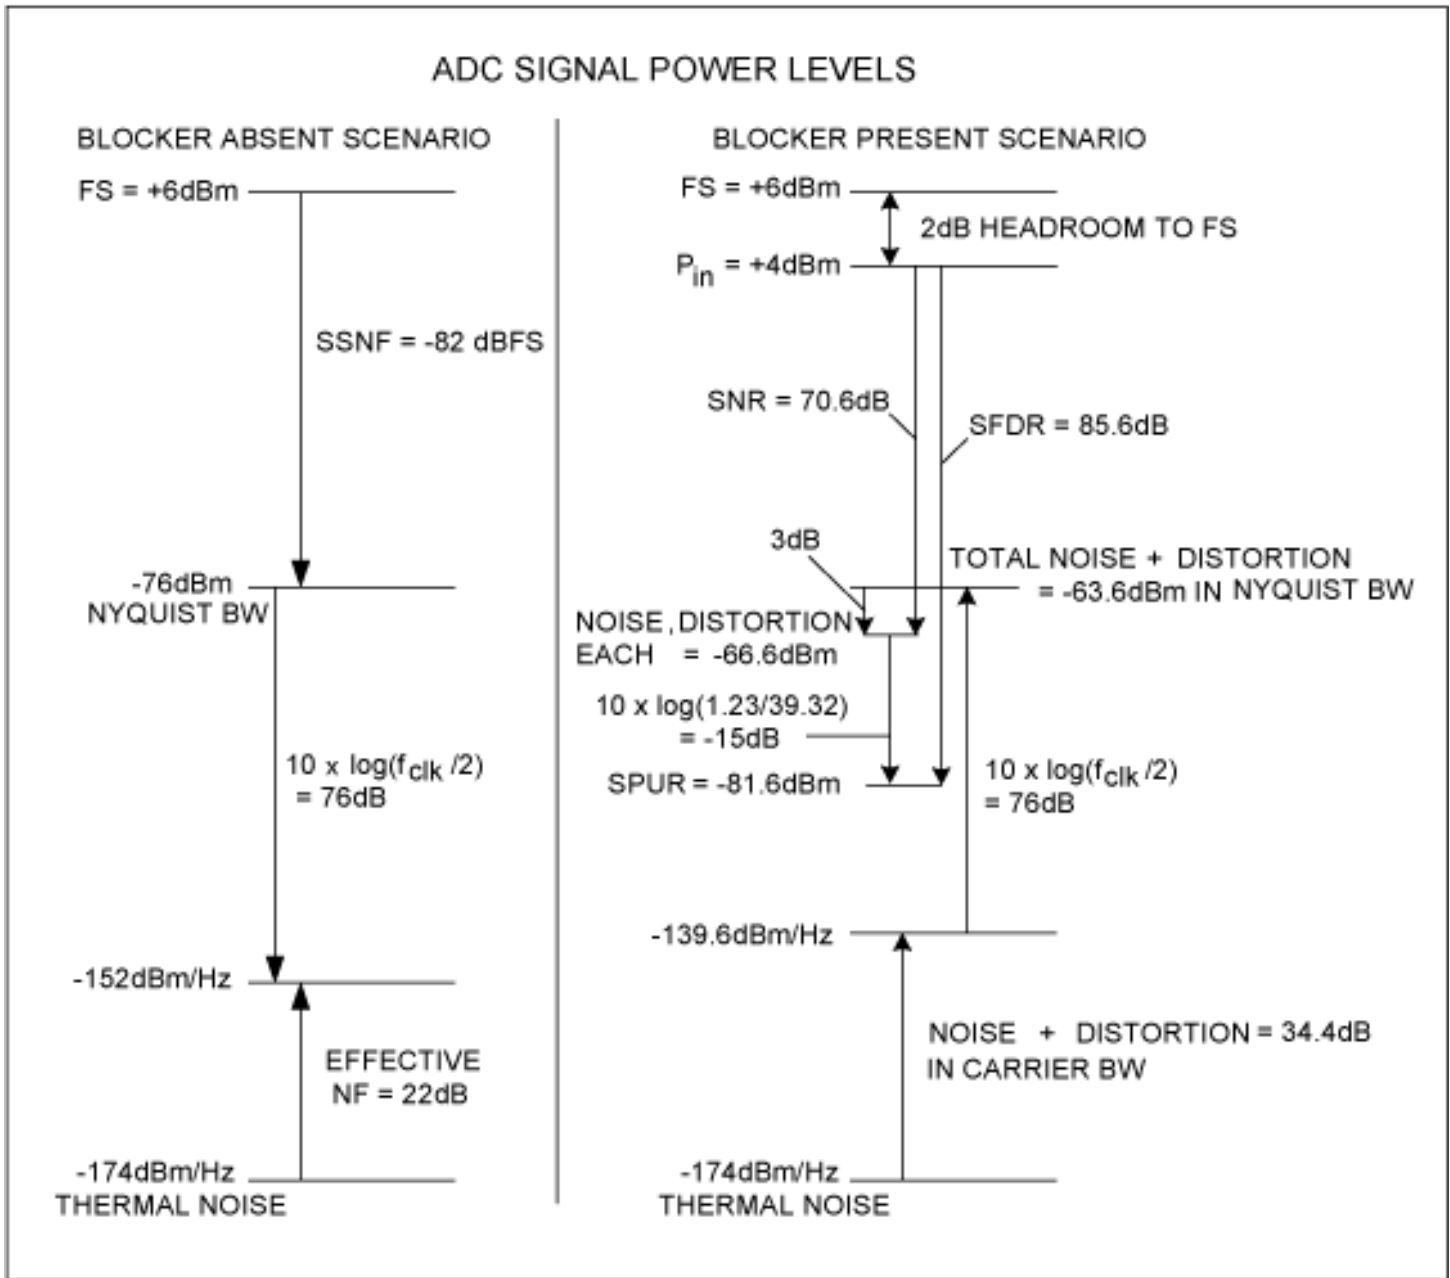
ADC SIGNAL POWER LEVELS

BLOCKER ABSENT SCENARIO

FS = +6dBm

SSNF = -82 dBFS

-76dBm
NYQUIST BW

10 x log($f_{clk}$ /2)
= 76dB

-152dBm/Hz

EFFECTIVE
NF = 22dB

-174dBm/Hz
THERMAL NOISE

BLOCKER PRESENT SCENARIO

FS = +6dBm

2dB HEADROOM TO FS

$P_{in}$ = +4dBm

SNR = 70.6dB

SFDR = 85.6dB

3dB

TOTAL NOISE + DISTORTION
= -63.6dBm IN NYQUIST BW

NOISE, DISTORTION
EACH = -66.6dBm

10 x log(1.23/39.32)
= -15dB

SPUR = -81.6dBm

10 x log($f_{clk}$ /2)
= 76dB

-139.6dBm/Hz

NOISE + DISTORTION = 34.4dB
IN CARRIER BW

-174dBm/Hz
THERMAL NOISE